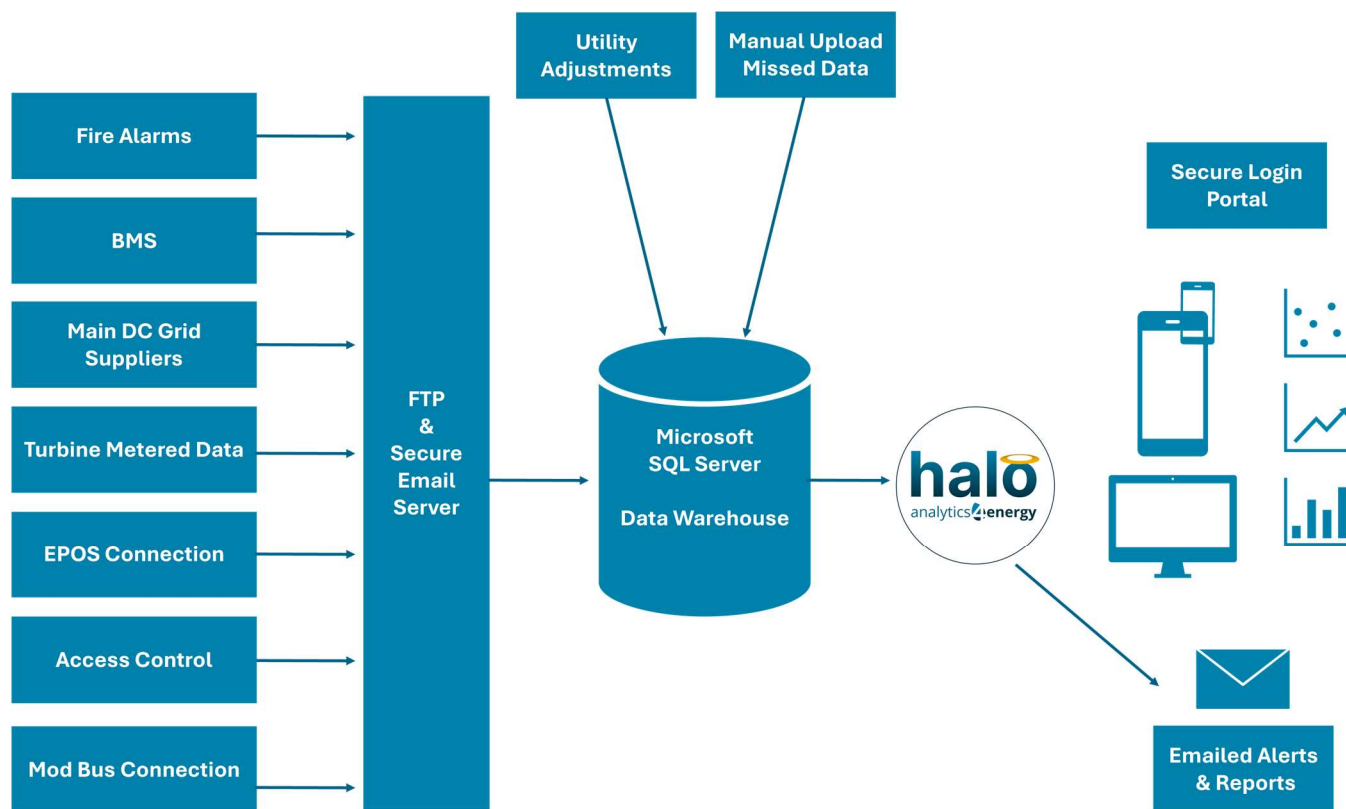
Utility Adjustments

Manual Upload Missed Data

Fire Alarms

BMS

Main DC Grid Suppliers

Turbine Metered Data

EPOS Connection

Access Control

Mod Bus Connection

FTP & Secure Email Server

Microsoft SQL Server

Data Warehouse

halo
analytics4energy

Secure Login Portal

Emailed Alerts & Reports